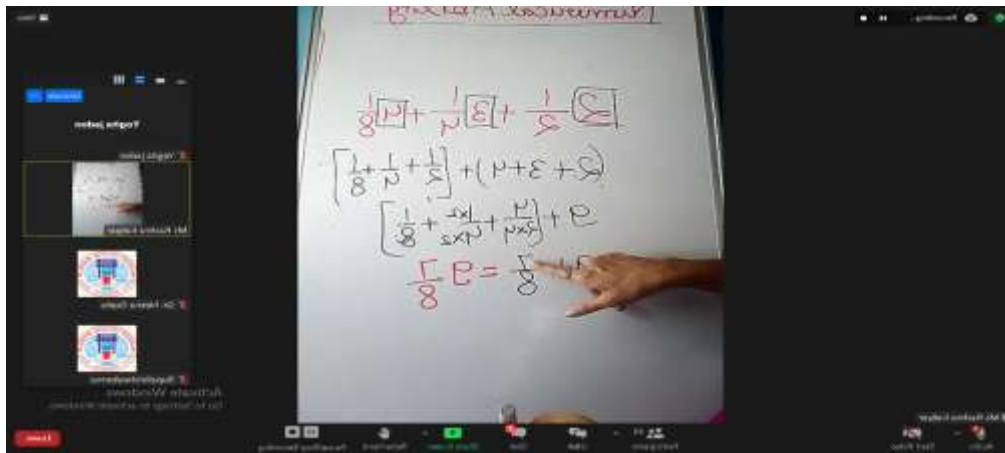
$2\frac{1}{2} + 3\frac{1}{4} + 4\frac{1}{8}$

$(2+3+4) + \left[\frac{1}{2}+\frac{1}{4}+\frac{1}{8}\right]$

$9 + \left[\frac{4}{2\times4}+\frac{1\times2}{4\times2}+\frac{1}{8}\right]$

$\frac{7}{8} = 9\frac{7}{8}$

Activate Windows
Go to Settings to activate Windows.

Yogita Jadon

Leave